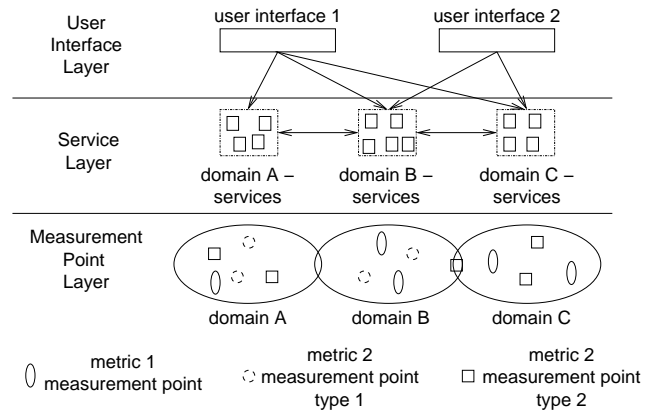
User Interface Layer

user interface 1

user interface 2

Service Layer

domain A – services

domain B – services

domain C – services

Measurement Point Layer

domain A

domain B

domain C

metric 1 measurement point

metric 2 measurement point type 1

metric 2 measurement point type 2